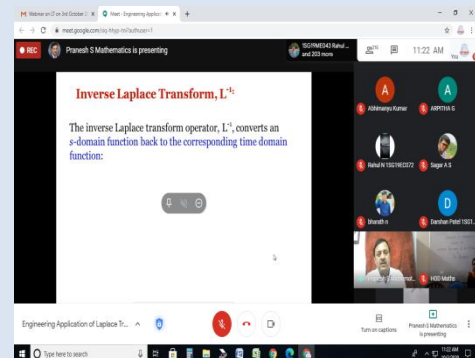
M Webinar on IT on 3rd October 2 × Meet - Engineering Applicat × +

meet.google.com/sig-hhgz-ht?authuser=1

REC Pranesh S Mathematics is presenting

1SG19ME043 Rahul ... and 203 more

203 11:22 AM You

**Inverse Laplace Transform, L$^{-1}$:**

The inverse Laplace transform operator, L$^{-1}$, converts an *s*-domain function back to the corresponding time domain function:

A Abhimanyu Kumar
A ARPITHA G
Rahul N 1SG19EC073
Sagar A S
bharath n
D Darshan Patel 1SG1...
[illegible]
HOD Maths

Engineering Application of Laplace Tr... ^

Turn on captions

Pranesh S Mathematics is presenting

Type here to search

11:22 AM